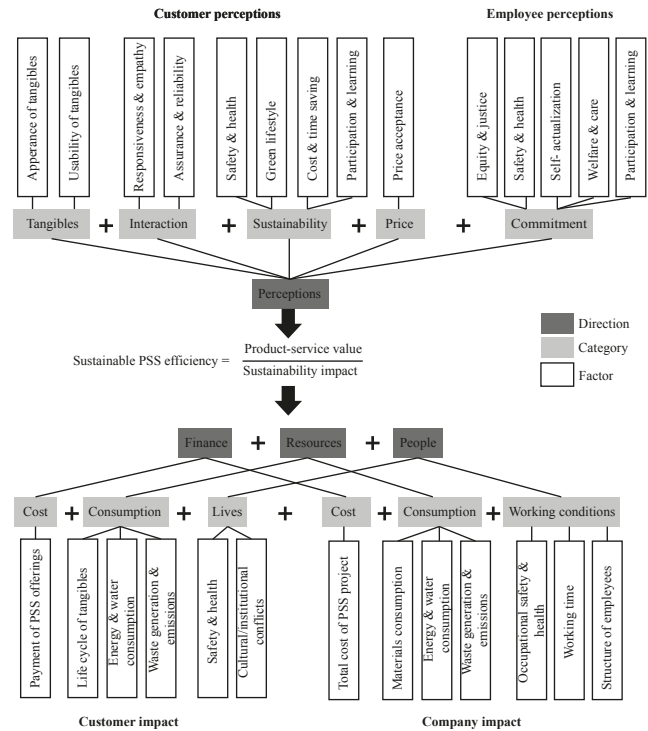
Customer perceptions

Employee perceptions

Apperance of tangibles

Usability of tangibles

Responsiveness & empathy

Assurance & reliability

Safety & health

Green lifestyle

Cost & time saving

Participation & learning

Price acceptance

Equity & justice

Safety & health

Self- actualization

Welfare & care

Participation & learning

Tangibles + Interaction + Sustainability + Price + Commitment

Perceptions

Direction

Category

Factor

Sustainable PSS efficiency = $\frac{\text{Product-service value}}{\text{Sustainability impact}}$

Finance + Resources + People

Cost + Consumption + Lives + Cost + Consumption + Working conditions

Payment of PSS offerings

Life cycle of tangibles

Energy & water consumption

Waste generation & emissions

Safety & health

Cultural/institutional conflicts

Total cost of PSS project

Materials consumption

Energy & water consumption

Waste generation & emissions

Occupational safety & health

Working time

Structure of employees

Customer impact

Company impact